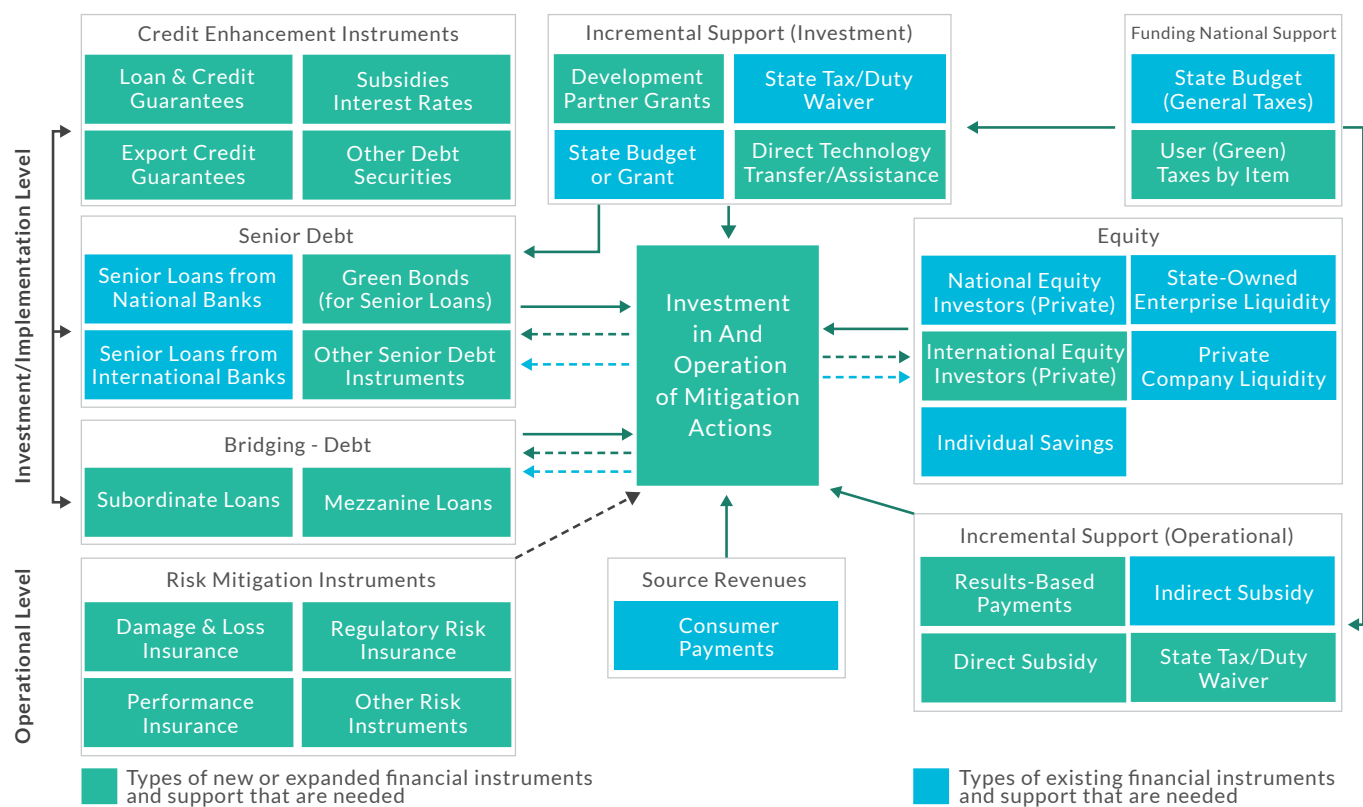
Credit Enhancement Instruments

Loan & Credit Guarantees

Subsidies Interest Rates

Export Credit Guarantees

Other Debt Securities

Incremental Support (Investment)

Development Partner Grants

State Tax/Duty Waiver

State Budget or Grant

Direct Technology Transfer/Assistance

Funding National Support

State Budget (General Taxes)

User (Green) Taxes by Item

Investment/Implementation Level

Senior Debt

Senior Loans from National Banks

Green Bonds (for Senior Loans)

Senior Loans from International Banks

Other Senior Debt Instruments

Investment in And Operation of Mitigation Actions

Equity

National Equity Investors (Private)

State-Owned Enterprise Liquidity

International Equity Investors (Private)

Private Company Liquidity

Individual Savings

Bridging - Debt

Subordinate Loans

Mezzanine Loans

Operational Level

Risk Mitigation Instruments

Damage & Loss Insurance

Regulatory Risk Insurance

Performance Insurance

Other Risk Instruments

Source Revenues

Consumer Payments

Incremental Support (Operational)

Results-Based Payments

Indirect Subsidy

Direct Subsidy

State Tax/Duty Waiver

Types of new or expanded financial instruments and support that are needed

Types of existing financial instruments and support that are needed